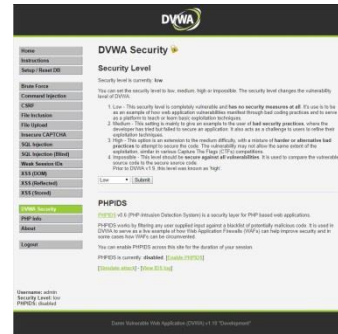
DVWA

Home
Instructions
Setup / Reset DB

Brute Force
Command Injection
CSRF
File Inclusion
File Upload
Insecure CAPTCHA
SQL Injection
SQL Injection (Blind)
Weak Session IDs
XSS (DOM)
XSS (Reflected)
XSS (Stored)

DVWA Security
PHP Info
About

Logout

Username: admin
Security Level: low
PHPIDS: disabled

DVWA Security

Security Level

Security level is currently: low.

You can set the security level to low, medium, high or impossible. The security level changes the vulnerability level of DVWA:

1. Low - This security level is completely vulnerable and has no security measures at all. It's use is to be as an example of how web application vulnerabilities manifest through bad coding practices and to serve as a platform to teach or learn basic exploitation techniques.
2. Medium - This setting is mainly to give an example to the user of bad security practices, where the developer has tried but failed to secure an application. It also acts as a challenge to users to refine their exploitation techniques.
3. High - This option is an extension to the medium difficulty, with a mixture of harder or alternative bad practices to attempt to secure the code. The vulnerability may not allow the same extent of the exploitation, similar in various Capture The Flags (CTFs) competitions.
4. Impossible - This level should be secure against all vulnerabilities. It is used to compare the vulnerable source code to the secure source code.
Prior to DVWA v1.9, this level was known as 'high'.

Low Submit

PHPIDS

PHPIDS v0.6 (PHP-Intrusion Detection System) is a security layer for PHP based web applications.

PHPIDS works by filtering any user supplied input against a blacklist of potentially malicious code. It is used in DVWA to serve as a live example of how Web Application Firewalls (WAFs) can help improve security and in some cases how WAFs can be circumvented.

You can enable PHPIDS across this site for the duration of your session.

PHPIDS is currently: disabled. [Enable PHPIDS]

[Simulate attack] - [View IDS log]

Damn Vulnerable Web Application (DVWA) v1.10 *Development*